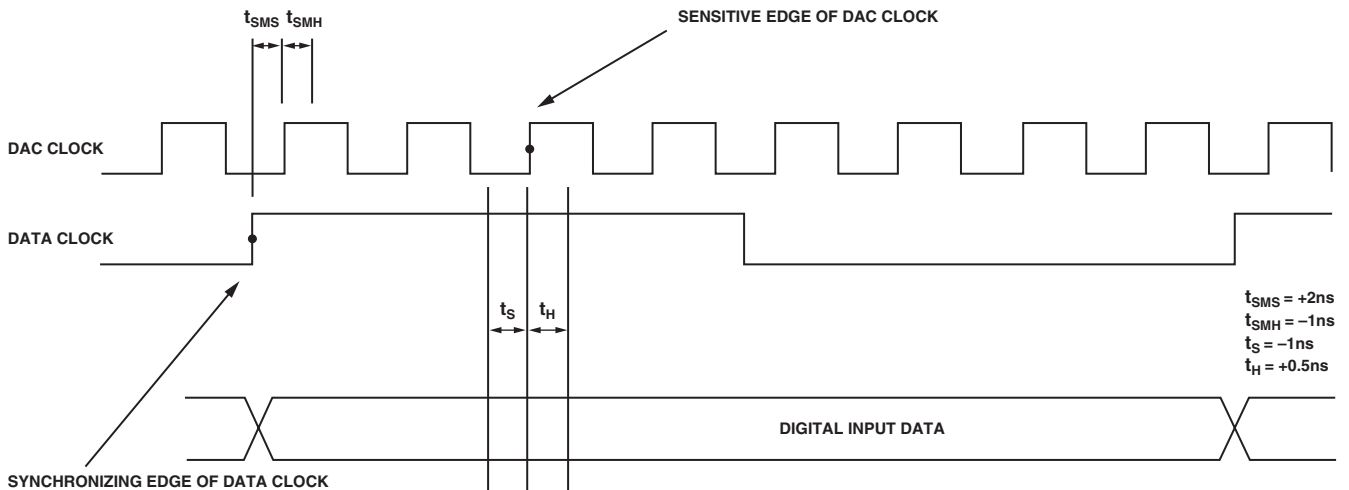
$t_{SMS}$ $t_{SMH}$

SENSITIVE EDGE OF DAC CLOCK

DAC CLOCK

DATA CLOCK

$t_S$ $t_H$

$t_{SMS}$ = +2ns
$t_{SMH}$ = –1ns
$t_S$ = –1ns
$t_H$ = +0.5ns

DIGITAL INPUT DATA

SYNCHRONIZING EDGE OF DATA CLOCK